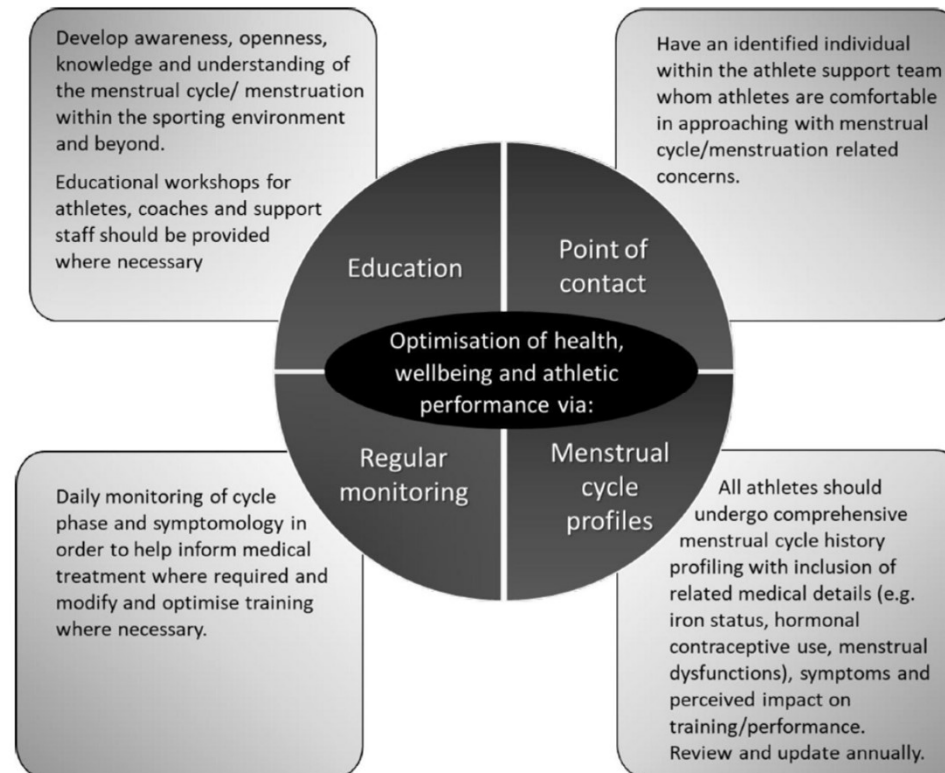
Develop awareness, openness, knowledge and understanding of the menstrual cycle/ menstruation within the sporting environment and beyond.

Educational workshops for athletes, coaches and support staff should be provided where necessary

Have an identified individual within the athlete support team whom athletes are comfortable in approaching with menstrual cycle/menstruation related concerns.

Education

Point of contact

Optimisation of health, wellbeing and athletic performance via:

Regular monitoring

Menstrual cycle profiles

Daily monitoring of cycle phase and symptomology in order to help inform medical treatment where required and modify and optimise training where necessary.

All athletes should undergo comprehensive menstrual cycle history profiling with inclusion of related medical details (e.g. iron status, hormonal contraceptive use, menstrual dysfunctions), symptoms and perceived impact on training/performance. Review and update annually.